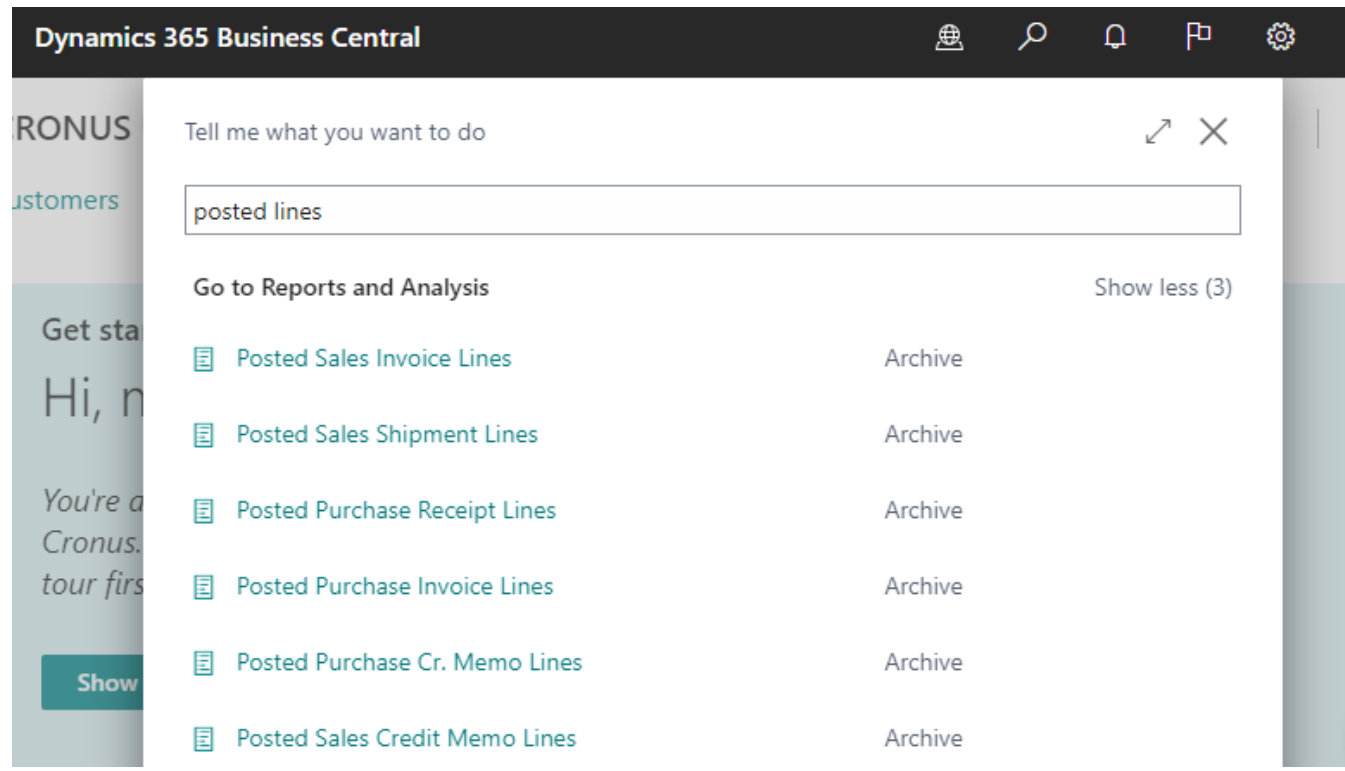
Dynamics 365 Business Central

RONUS

ustomers

Get sta

Hi, n

You're a
Cronus.
tour firs

Show

Tell me what you want to do

posted lines

Go to Reports and Analysis

Show less (3)

Posted Sales Invoice Lines Archive

Posted Sales Shipment Lines Archive

Posted Purchase Receipt Lines Archive

Posted Purchase Invoice Lines Archive

Posted Purchase Cr. Memo Lines Archive

Posted Sales Credit Memo Lines Archive